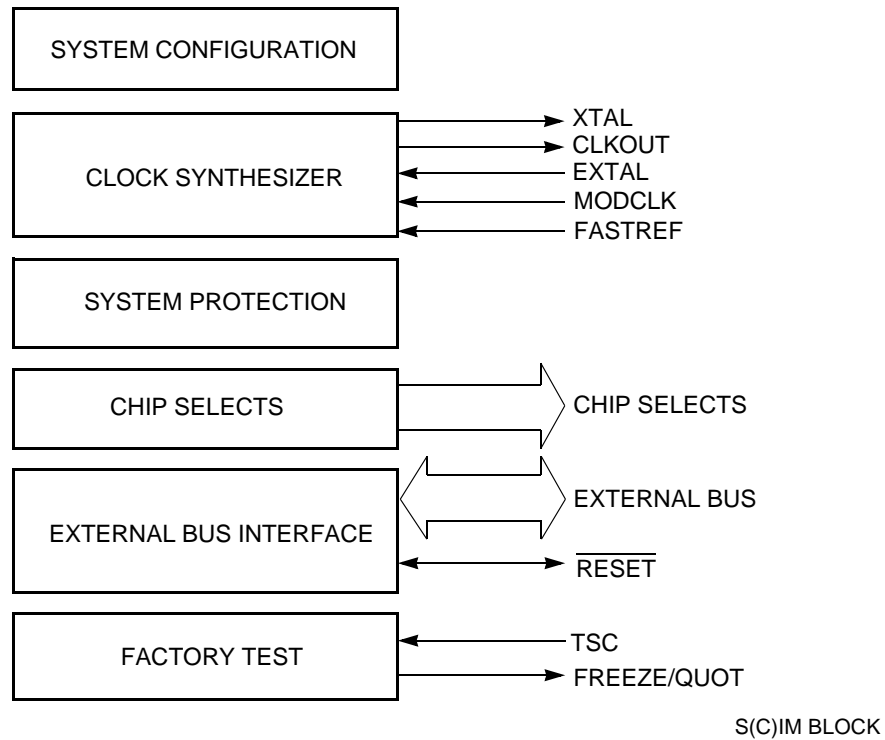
SYSTEM CONFIGURATION

CLOCK SYNTHESIZER

XTAL
CLKOUT
EXTAL
MODCLK
FASTREF

SYSTEM PROTECTION

CHIP SELECTS

CHIP SELECTS

EXTERNAL BUS INTERFACE

EXTERNAL BUS
$\overline{\text{RESET}}$

FACTORY TEST

TSC
FREEZE/QUOT

S(C)IM BLOCK